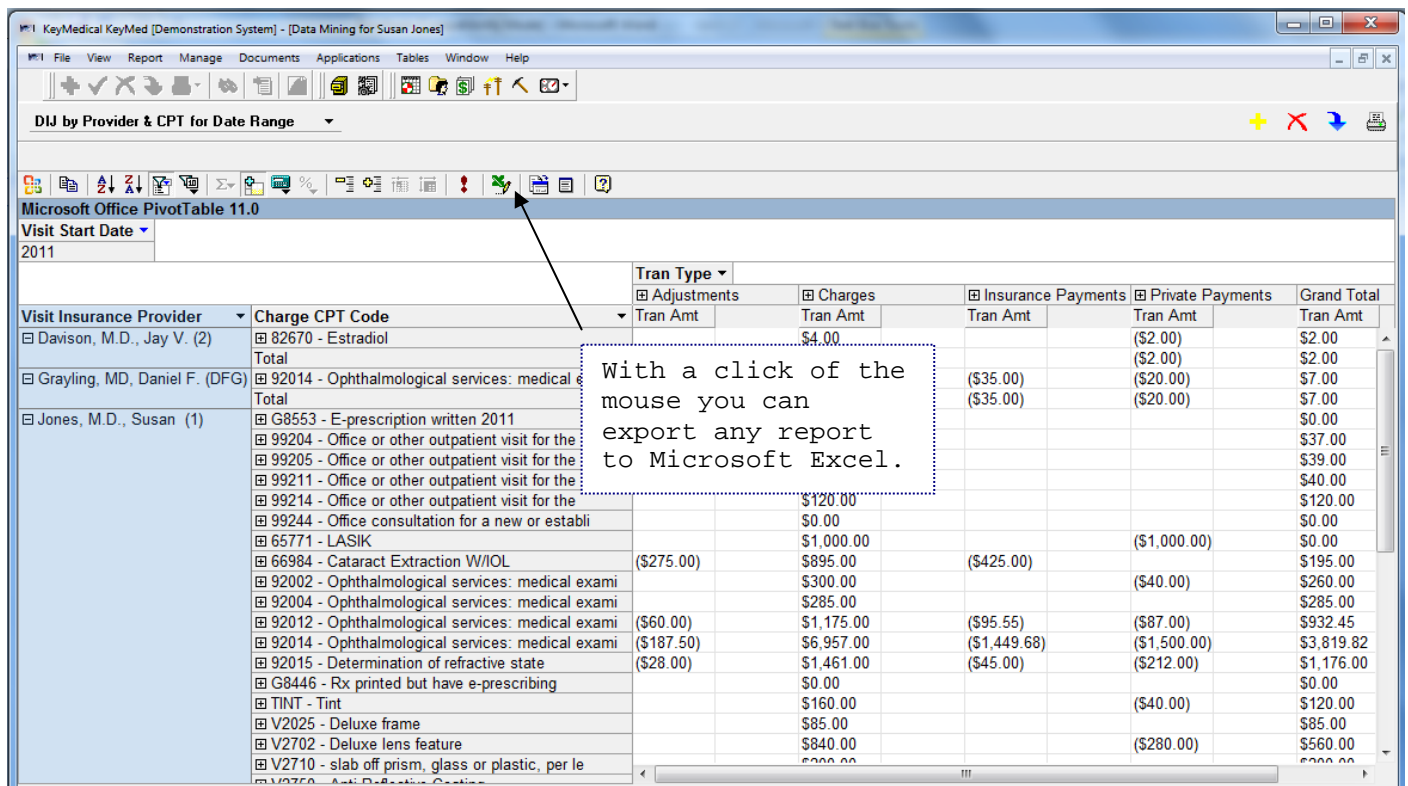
KeyMedical KeyMed [Demonstration System] - [Data Mining for Susan Jones]

File View Report Manage Documents Applications Tables Window Help

DIJ by Provider & CPT for Date Range

Microsoft Office PivotTable 11.0

Visit Start Date
2011

| Visit Insurance Provider | Charge CPT Code | Adjustments Tran Amt | Charges Tran Amt | Insurance Payments Tran Amt | Private Payments Tran Amt | Grand Total Tran Amt |
|---|---|---|---|---|---|---|
| Davison, M.D., Jay V. (2) | 82670 - Estradiol | | $4.00 | | ($2.00) | $2.00 |
| | Total | | | | ($2.00) | $2.00 |
| Grayling, MD, Daniel F. (DFG) | 92014 - Ophthalmological services: medical e | | | ($35.00) | ($20.00) | $7.00 |
| | Total | | | ($35.00) | ($20.00) | $7.00 |
| Jones, M.D., Susan (1) | G8553 - E-prescription written 2011 | | | | | $0.00 |
| | 99204 - Office or other outpatient visit for the | | | | | $37.00 |
| | 99205 - Office or other outpatient visit for the | | | | | $39.00 |
| | 99211 - Office or other outpatient visit for the | | | | | $40.00 |
| | 99214 - Office or other outpatient visit for the | | $120.00 | | | $120.00 |
| | 99244 - Office consultation for a new or establi | | $0.00 | | | $0.00 |
| | 65771 - LASIK | | $1,000.00 | | ($1,000.00) | $0.00 |
| | 66984 - Cataract Extraction W/IOL | ($275.00) | $895.00 | ($425.00) | | $195.00 |
| | 92002 - Ophthalmological services: medical exami | | $300.00 | | ($40.00) | $260.00 |
| | 92004 - Ophthalmological services: medical exami | | $285.00 | | | $285.00 |
| | 92012 - Ophthalmological services: medical exami | ($60.00) | $1,175.00 | ($95.55) | ($87.00) | $932.45 |
| | 92014 - Ophthalmological services: medical exami | ($187.50) | $6,957.00 | ($1,449.68) | ($1,500.00) | $3,819.82 |
| | 92015 - Determination of refractive state | ($28.00) | $1,461.00 | ($45.00) | ($212.00) | $1,176.00 |
| | G8446 - Rx printed but have e-prescribing | | $0.00 | | | $0.00 |
| | TINT - Tint | | $160.00 | | ($40.00) | $120.00 |
| | V2025 - Deluxe frame | | $85.00 | | | $85.00 |
| | V2702 - Deluxe lens feature | | $840.00 | | ($280.00) | $560.00 |
| | V2710 - slab off prism, glass or plastic, per le | | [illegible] | | | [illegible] |

Tran Type

With a click of the mouse you can export any report to Microsoft Excel.